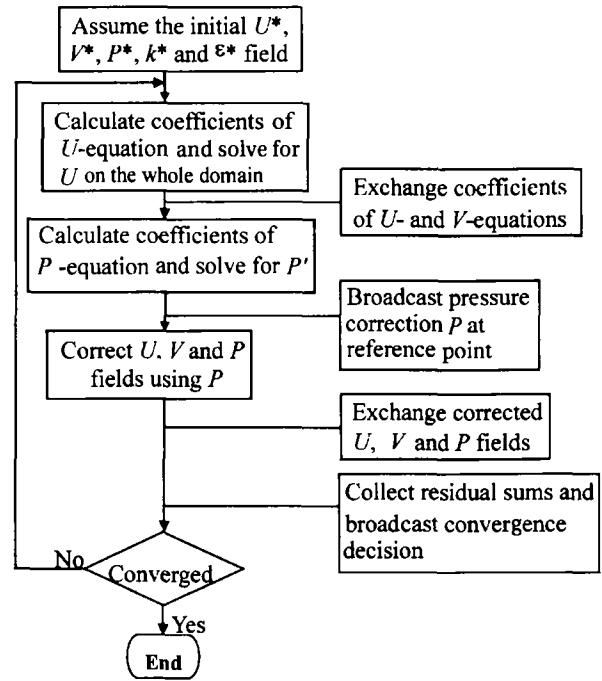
Assume the initial $U^*$, $V^*$, $P^*$, $k^*$ and $\varepsilon^*$ field

Calculate coefficients of $U$-equation and solve for $U$ on the whole domain

Exchange coefficients of $U$- and $V$-equations

Calculate coefficients of $P$ -equation and solve for $P'$

Broadcast pressure correction $P$ at reference point

Correct $U$, $V$ and $P$ fields using $P$

Exchange corrected $U$, $V$ and $P$ fields

Collect residual sums and broadcast convergence decision

No

Converged

Yes

End